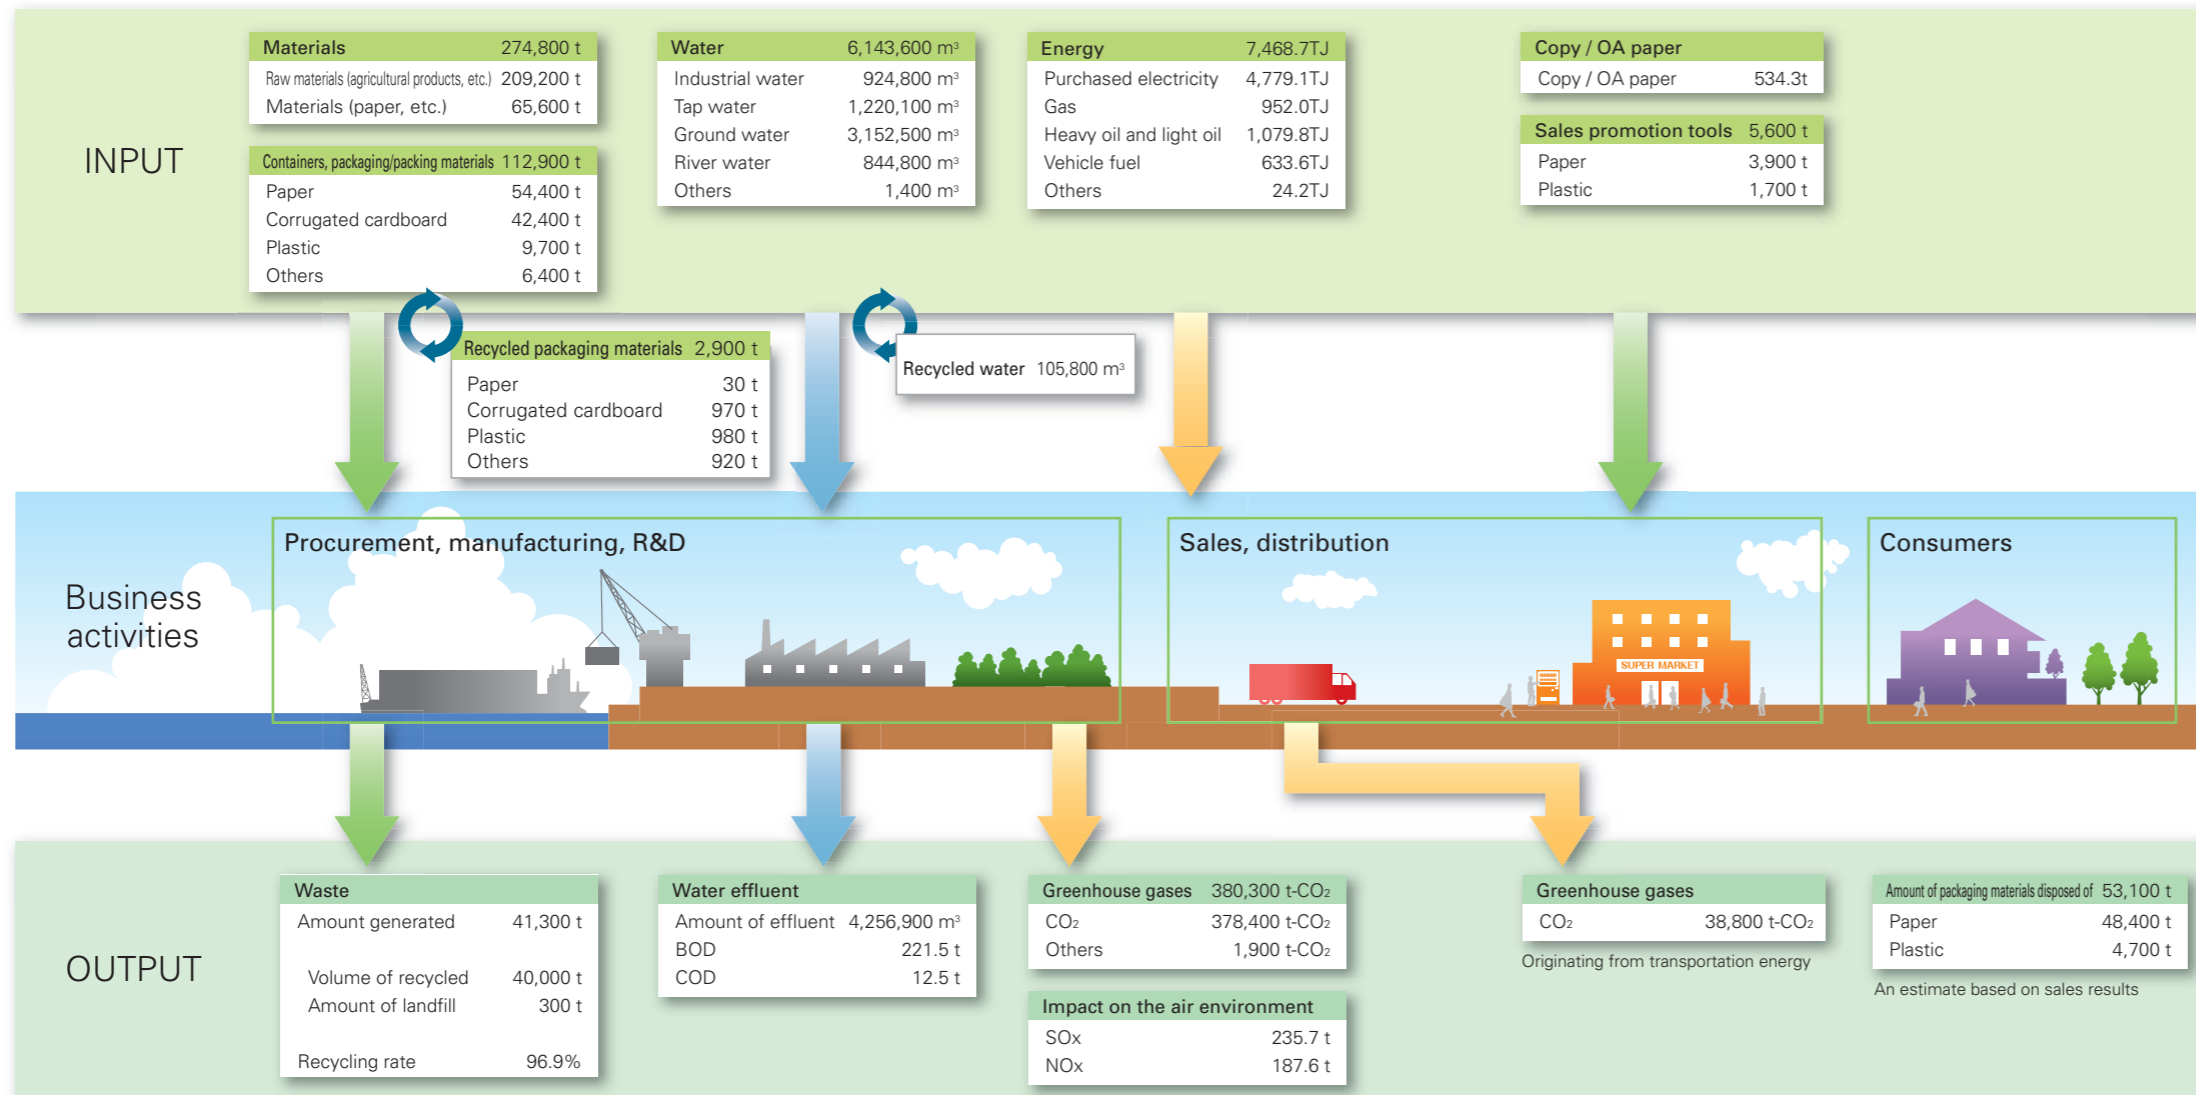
INPUT

| Materials | 274,800 t |
|---|---|
| Raw materials (agricultural products, etc.) | 209,200 t |
| Materials (paper, etc.) | 65,600 t |

| Containers, packaging/packing materials | 112,900 t |
|---|---|
| Paper | 54,400 t |
| Corrugated cardboard | 42,400 t |
| Plastic | 9,700 t |
| Others | 6,400 t |

| Water | 6,143,600 m³ |
|---|---|
| Industrial water | 924,800 m³ |
| Tap water | 1,220,100 m³ |
| Ground water | 3,152,500 m³ |
| River water | 844,800 m³ |
| Others | 1,400 m³ |

| Energy | 7,468.7TJ |
|---|---|
| Purchased electricity | 4,779.1TJ |
| Gas | 952.0TJ |
| Heavy oil and light oil | 1,079.8TJ |
| Vehicle fuel | 633.6TJ |
| Others | 24.2TJ |

| Copy / OA paper | |
|---|---|
| Copy / OA paper | 534.3t |

| Sales promotion tools | 5,600 t |
|---|---|
| Paper | 3,900 t |
| Plastic | 1,700 t |

| Recycled packaging materials | 2,900 t |
|---|---|
| Paper | 30 t |
| Corrugated cardboard | 970 t |
| Plastic | 980 t |
| Others | 920 t |

Recycled water 105,800 m³

Business activities

Procurement, manufacturing, R&D

Sales, distribution

SUPER MARKET

Consumers

OUTPUT

| Waste | |
|---|---|
| Amount generated | 41,300 t |
| Volume of recycled | 40,000 t |
| Amount of landfill | 300 t |
| Recycling rate | 96.9% |

| Water effluent | |
|---|---|
| Amount of effluent | 4,256,900 m³ |
| BOD | 221.5 t |
| COD | 12.5 t |

| Greenhouse gases | 380,300 t-$CO_2$ |
|---|---|
| $CO_2$ | 378,400 t-$CO_2$ |
| Others | 1,900 t-$CO_2$ |

| Impact on the air environment | |
|---|---|
| SOx | 235.7 t |
| NOx | 187.6 t |

| Greenhouse gases | |
|---|---|
| $CO_2$ | 38,800 t-$CO_2$ |

Originating from transportation energy

| Amount of packaging materials disposed of | 53,100 t |
|---|---|
| Paper | 48,400 t |
| Plastic | 4,700 t |

An estimate based on sales results